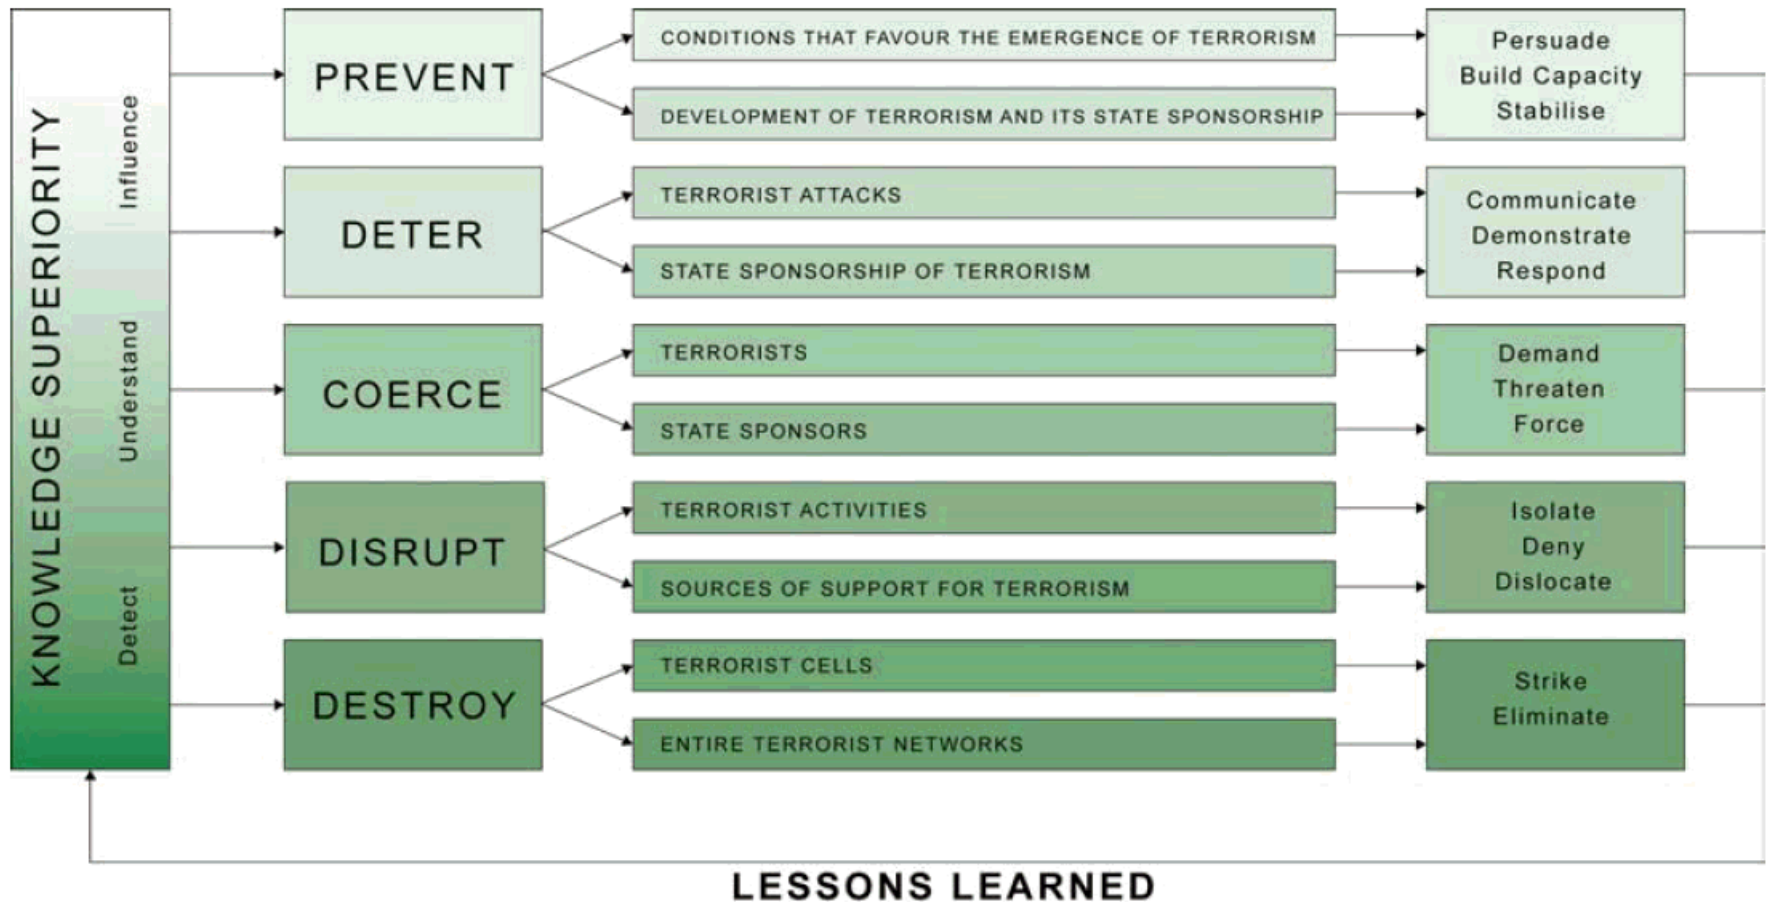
KNOWLEDGE SUPERIORITY

Influence

Understand

Detect

PREVENT

CONDITIONS THAT FAVOUR THE EMERGENCE OF TERRORISM

DEVELOPMENT OF TERRORISM AND ITS STATE SPONSORSHIP

Persuade
Build Capacity
Stabilise

DETER

TERRORIST ATTACKS

STATE SPONSORSHIP OF TERRORISM

Communicate
Demonstrate
Respond

COERCE

TERRORISTS

STATE SPONSORS

Demand
Threaten
Force

DISRUPT

TERRORIST ACTIVITIES

SOURCES OF SUPPORT FOR TERRORISM

Isolate
Deny
Dislocate

DESTROY

TERRORIST CELLS

ENTIRE TERRORIST NETWORKS

Strike
Eliminate

LESSONS LEARNED